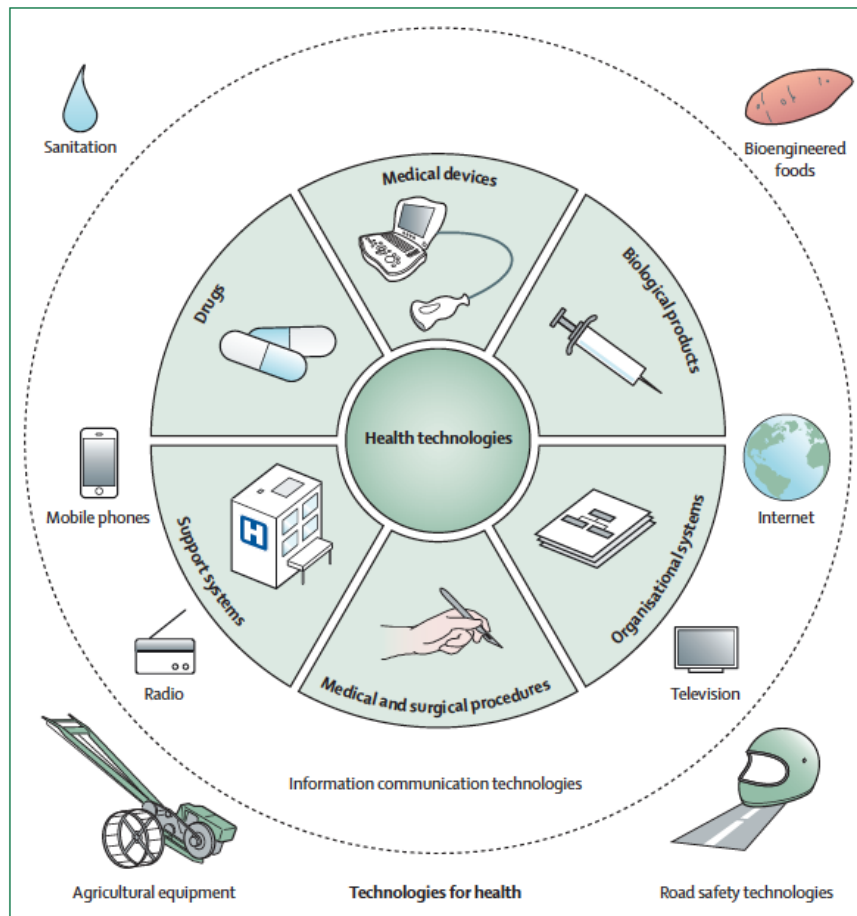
Sanitation

Bioengineered foods

Medical devices

Drugs

Biological products

Health technologies

Mobile phones

Internet

Support systems

Organisational systems

Radio

Television

Medical and surgical procedures

Information communication technologies

Agricultural equipment

Technologies for health

Road safety technologies